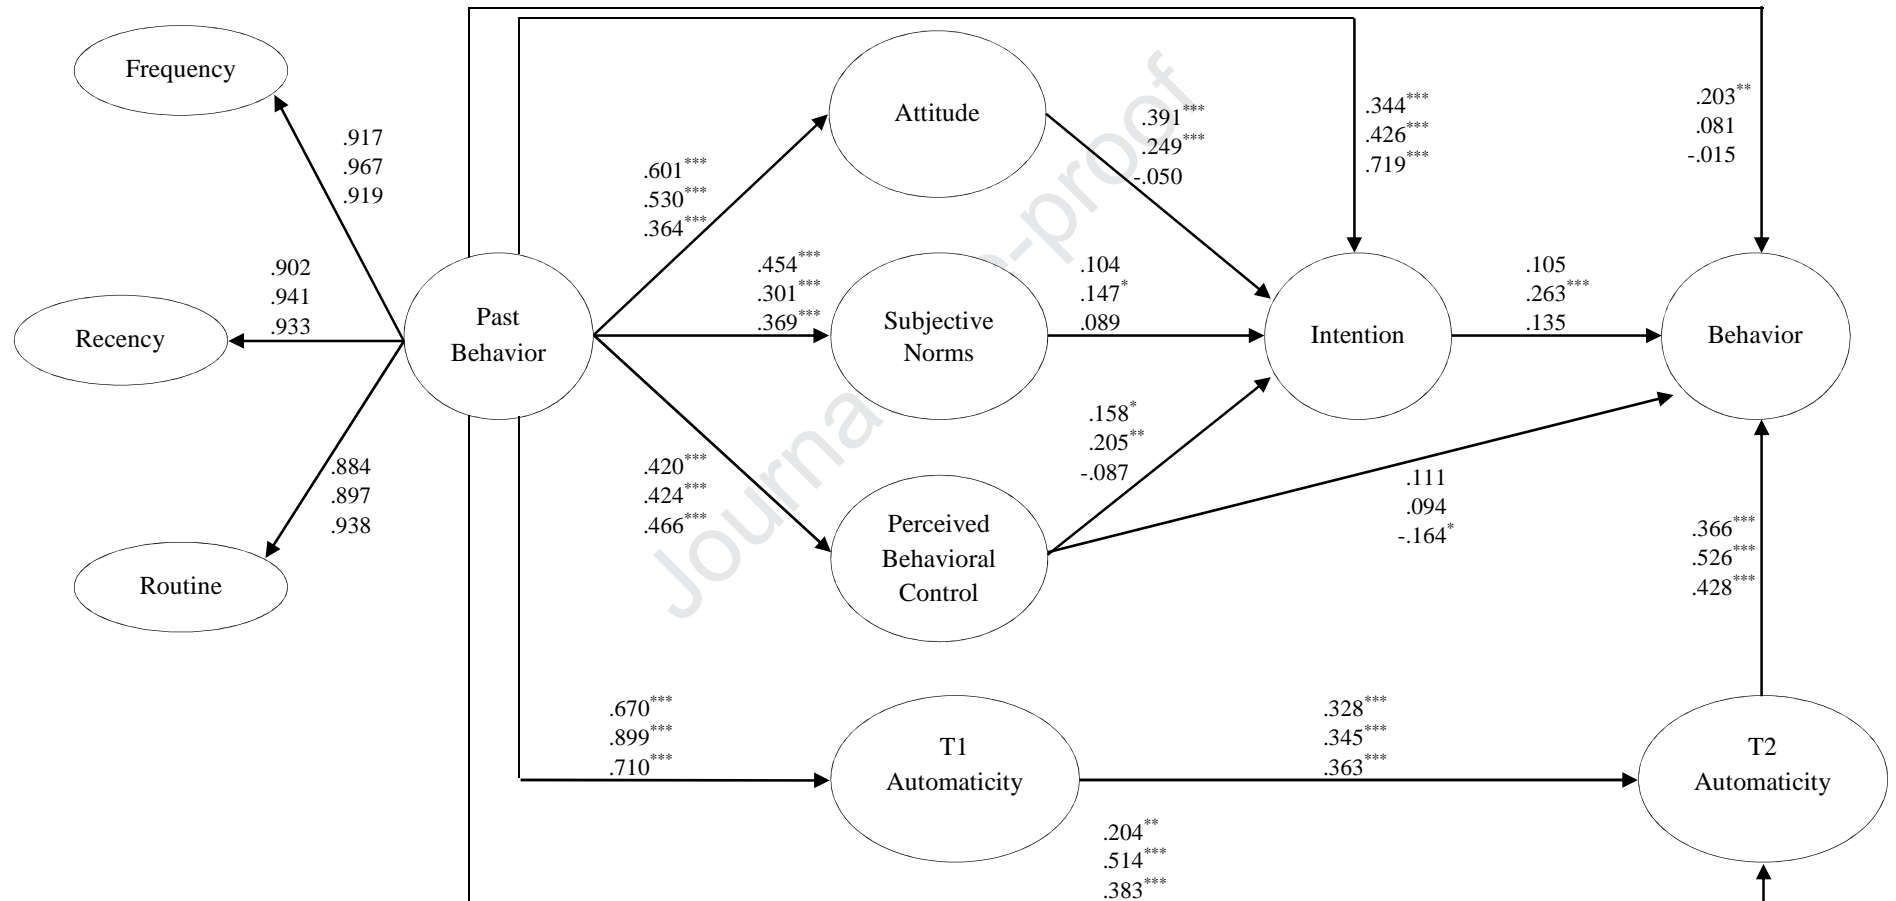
Frequency

.917
.967
.919

.902
.941
.933

Recency

Past Behavior

.884
.897
.938

Routine

.601$^{***}$
.530$^{***}$
.364$^{***}$

Attitude

.391$^{***}$
.249$^{***}$
-.050

.344$^{***}$
.426$^{***}$
.719$^{***}$

.203$^{**}$
.081
-.015

.454$^{***}$
.301$^{***}$
.369$^{***}$

Subjective Norms

.104
.147$^{*}$
.089

Intention

.105
.263$^{***}$
.135

Behavior

.158$^{*}$
.205$^{**}$
-.087

.420$^{***}$
.424$^{***}$
.466$^{***}$

Perceived Behavioral Control

.111
.094
-.164$^{*}$

.366$^{***}$
.526$^{***}$
.428$^{***}$

.670$^{***}$
.899$^{***}$
.710$^{***}$

T1 Automaticity

.328$^{***}$
.345$^{***}$
.363$^{***}$

T2 Automaticity

.204$^{**}$
.514$^{***}$
.383$^{***}$

Journal Pre-proof